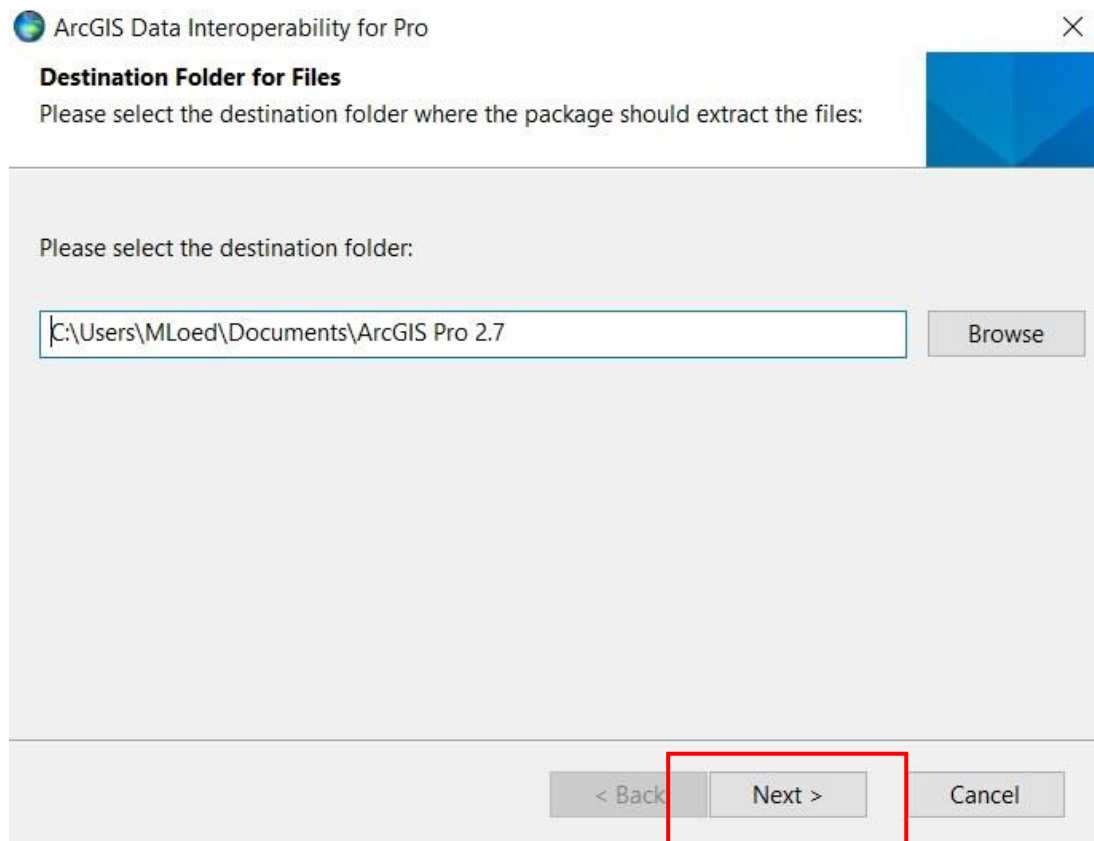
ArcGIS Data Interoperability for Pro

×

**Destination Folder for Files**
Please select the destination folder where the package should extract the files:

Please select the destination folder:

C:\Users\MLoed\Documents\ArcGIS Pro 2.7

Browse

< Back

Next >

Cancel